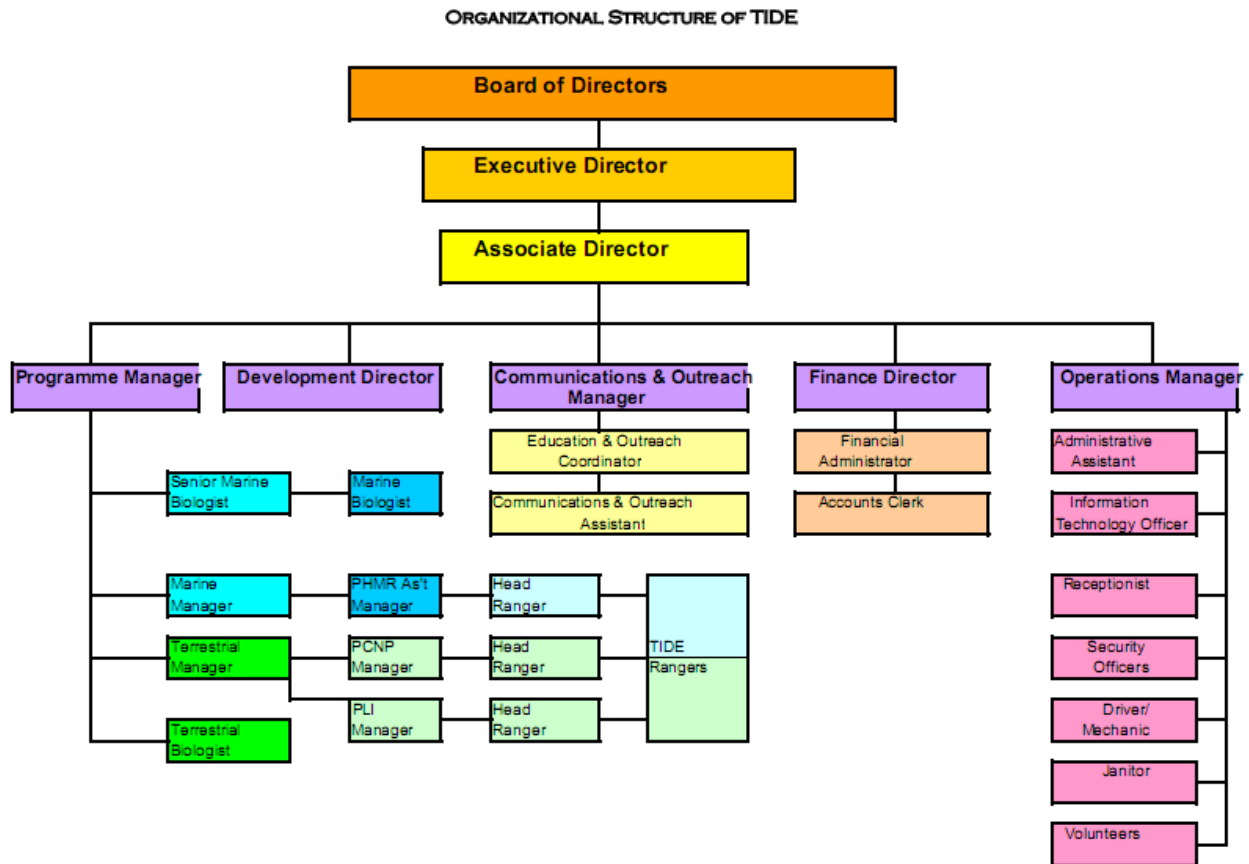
ORGANIZATIONAL STRUCTURE OF TIDE

Board of Directors

Executive Director

Associate Director

Programme Manager

Development Director

Communications & Outreach Manager

Finance Director

Operations Manager

Education & Outreach Coordinator

Communications & Outreach Assistant

Financial Administrator

Accounts Clerk

Administrative Assistant

Information Technology Officer

Senior Marine Biologist

Marine Biologist

Marine Manager

PHMR As't Manager

Head Ranger

Terrestrial Manager

PCNP Manager

Head Ranger

TIDE Rangers

PLI Manager

Head Ranger

Terrestrial Biologist

Receptionist

Security Officers

Driver/ Mechanic

Janitor

Volunteers